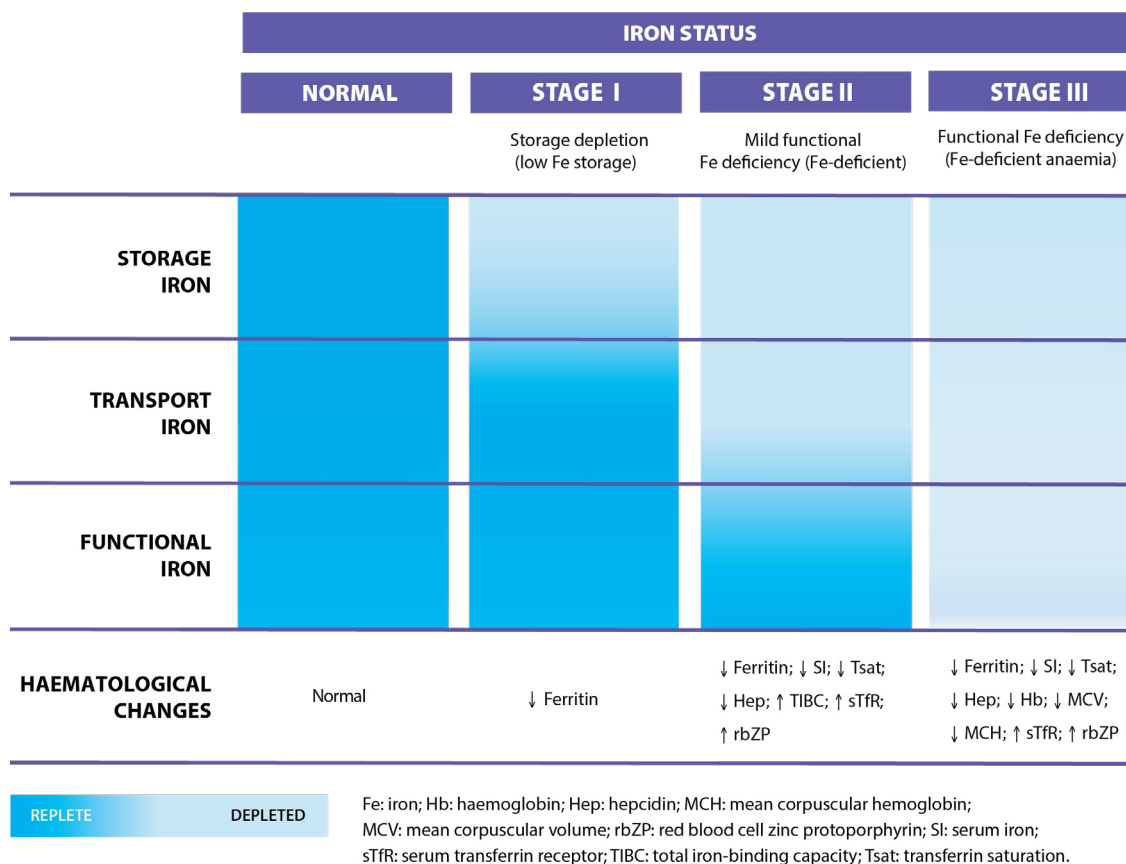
IRON STATUS

| | NORMAL | STAGE I | STAGE II | STAGE III |
|---|---|---|---|---|
| | | Storage depletion (low Fe storage) | Mild functional Fe deficiency (Fe-deficient) | Functional Fe deficiency (Fe-deficient anaemia) |
| STORAGE IRON | | | | |
| TRANSPORT IRON | | | | |
| FUNCTIONAL IRON | | | | |
| HAEMATOLOGICAL CHANGES | Normal | ↓ Ferritin | ↓ Ferritin; ↓ SI; ↓ Tsat; ↓ Hep; ↑ TIBC; ↑ sTfR; ↑ rbZP | ↓ Ferritin; ↓ SI; ↓ Tsat; ↓ Hep; ↓ Hb; ↓ MCV; ↓ MCH; ↑ sTfR; ↑ rbZP |

REPLETE DEPLETED

Fe: iron; Hb: haemoglobin; Hep: hepcidin; MCH: mean corpuscular hemoglobin; MCV: mean corpuscular volume; rbZP: red blood cell zinc protoporphyrin; SI: serum iron; sTfR: serum transferrin receptor; TIBC: total iron-binding capacity; Tsat: transferrin saturation.